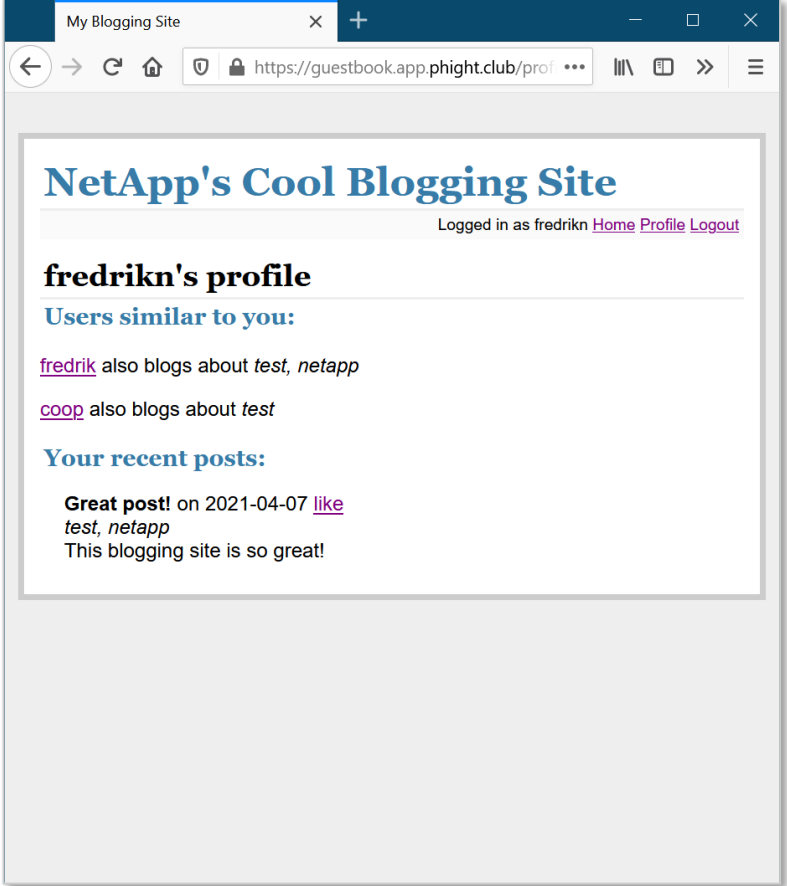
My Blogging Site

https://guestbook.app.phight.club/prof

NetApp's Cool Blogging Site

Logged in as fredrikn Home Profile Logout

fredrikn's profile

Users similar to you:

fredrik also blogs about *test, netapp*

coop also blogs about *test*

Your recent posts:

**Great post!** on 2021-04-07 like
*test, netapp*
This blogging site is so great!